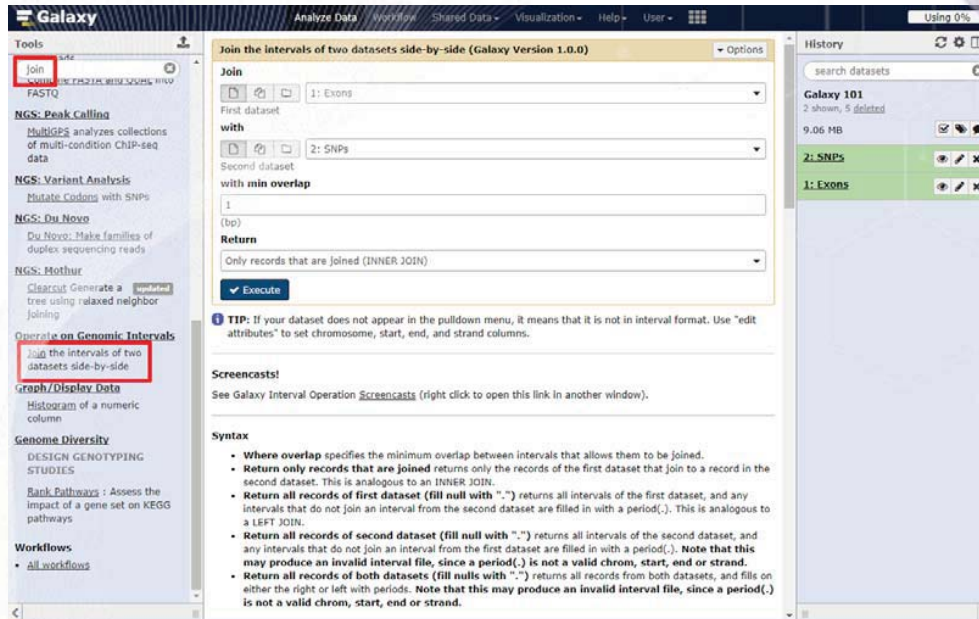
Galaxy

Analyze Data Workflow Shared Data Visualization Help User

Using 0%

Tools

join

Combine FASTA and QUAL into FASTQ

NGS: Peak Calling

MultiGPS analyzes collections of multi-condition ChIP-seq data

NGS: Variant Analysis

Mutate Codons with SNPs

NGS: Du Novo

Du Novo: Make families of duplex sequencing reads

NGS: Mothur

Clearcut Generate a updated tree using relaxed neighbor joining

Operate on Genomic Intervals

Join the intervals of two datasets side-by-side

Graph/Display Data

Histogram of a numeric column

Genome Diversity

DESIGN GENOTYPING STUDIES

Rank Pathways : Assess the impact of a gene set on KEGG pathways

Workflows

• All workflows

Join the intervals of two datasets side-by-side (Galaxy Version 1.0.0)

Options

Join

1: Exons

First dataset

with

2: SNPs

Second dataset

with min overlap

1

(bp)

Return

Only records that are joined (INNER JOIN)

Execute

TIP: If your dataset does not appear in the pulldown menu, it means that it is not in interval format. Use "edit attributes" to set chromosome, start, end, and strand columns.

Screencasts!

See Galaxy Interval Operation Screencasts (right click to open this link in another window).

Syntax

• Where overlap specifies the minimum overlap between intervals that allows them to be joined.
• Return only records that are joined returns only the records of the first dataset that join to a record in the second dataset. This is analogous to an INNER JOIN.
• Return all records of first dataset (fill null with ".") returns all intervals of the first dataset, and any intervals that do not join an interval from the second dataset are filled in with a period(.). This is analogous to a LEFT JOIN.
• Return all records of second dataset (fill null with ".") returns all intervals of the second dataset, and any intervals that do not join an interval from the first dataset are filled in with a period(.). Note that this may produce an invalid interval file, since a period(.) is not a valid chrom, start, end or strand.
• Return all records of both datasets (fill nulls with ".") returns all records from both datasets, and fills on either the right or left with periods. Note that this may produce an invalid interval file, since a period(.) is not a valid chrom, start, end or strand.

History

search datasets

Galaxy 101

2 shown, 5 deleted

9.06 MB

2: SNPs

1: Exons